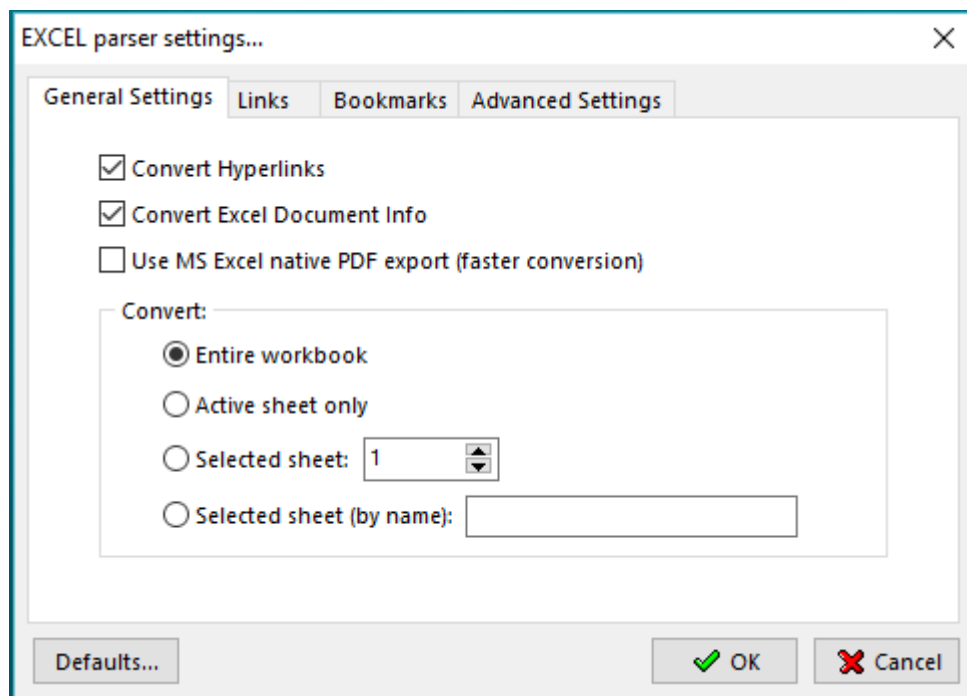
EXCEL parser settings...

General Settings | Links | Bookmarks | Advanced Settings

☑ Convert Hyperlinks
☑ Convert Excel Document Info
☐ Use MS Excel native PDF export (faster conversion)

Convert:
◉ Entire workbook
○ Active sheet only
○ Selected sheet: 1
○ Selected sheet (by name):

Defaults...
OK
Cancel